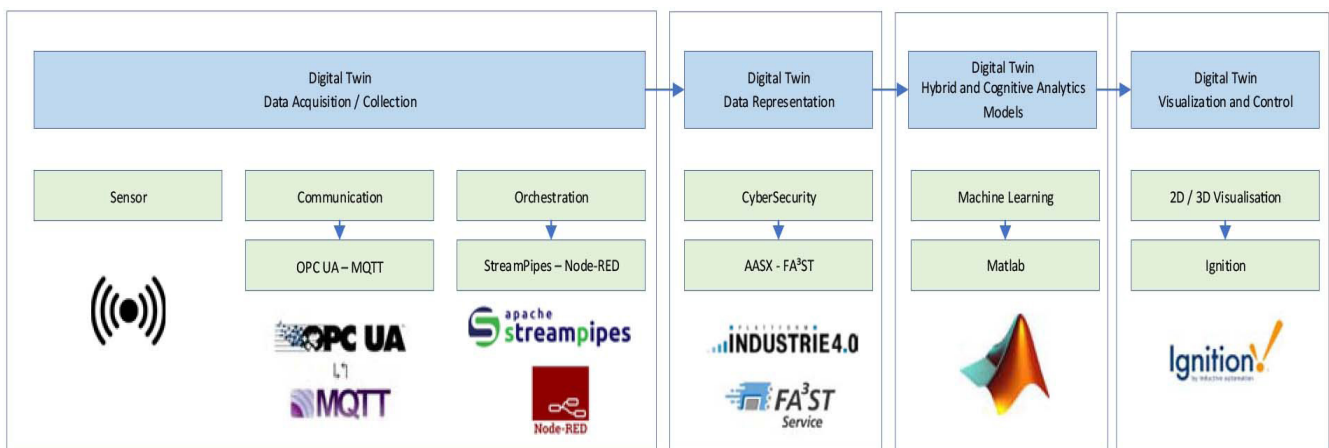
Digital Twin
Data Acquisition / Collection

Digital Twin
Data Representation

Digital Twin
Hybrid and Cognitive Analytics Models

Digital Twin
Visualization and Control

Sensor

Communication

OPC UA – MQTT

Orchestration

StreamPipes – Node-RED

CyberSecurity

AASX - FA³ST

Machine Learning

Matlab

2D / 3D Visualisation

Ignition

OPC UA

MQTT

apache streampipes

Node-RED

PLATTFORM INDUSTRIE 4.0

FA³ST Service

Ignition
by inductive automation